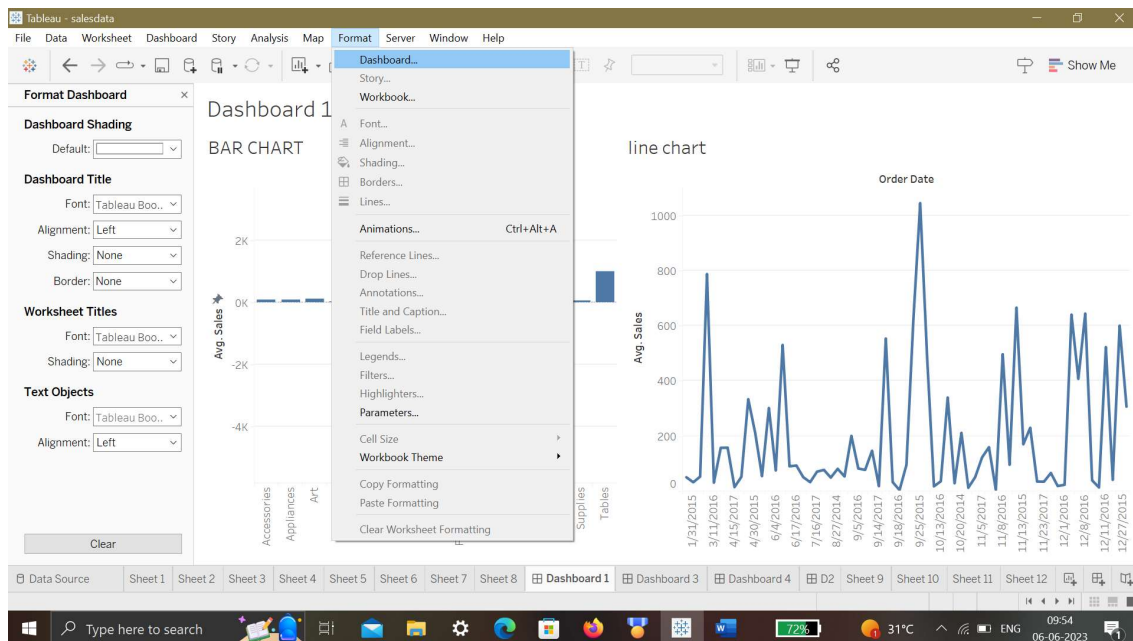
Tableau - salesdata

File Data Worksheet Dashboard Story Analysis Map Format Server Window Help

Show Me

Format Dashboard ×

Dashboard Shading

Default:

Dashboard Title

Font: Tableau Boo...

Alignment: Left

Shading: None

Border: None

Worksheet Titles

Font: Tableau Boo...

Shading: None

Text Objects

Font: Tableau Boo...

Alignment: Left

Clear

Dashboard 1

BAR CHART

2K

0K

-2K

-4K

Avg. Sales

Accessories Appliances Art

Supplies Tables

Dashboard...
Story...
Workbook...
Font...
Alignment...
Shading...
Borders...
Lines...
Animations... Ctrl+Alt+A
Reference Lines...
Drop Lines...
Annotations...
Title and Caption...
Field Labels...
Legends...
Filters...
Highlighters...
Parameters...
Cell Size
Workbook Theme
Copy Formatting
Paste Formatting
Clear Worksheet Formatting

line chart

Order Date

1000

800

600

400

200

0

Avg. Sales

1/31/2015 3/11/2016 4/15/2017 4/30/2015 6/4/2016 6/17/2016 7/16/2017 8/27/2014 9/5/2016 9/14/2017 9/18/2016 9/25/2015 10/13/2016 10/20/2014 11/5/2017 11/8/2016 11/13/2015 11/23/2017 12/1/2016 12/8/2016 12/11/2016 12/27/2015

Data Source Sheet 1 Sheet 2 Sheet 3 Sheet 4 Sheet 5 Sheet 6 Sheet 7 Sheet 8 Dashboard 1 Dashboard 3 Dashboard 4 D2 Sheet 9 Sheet 10 Sheet 11 Sheet 12

Type here to search

72%

31°C ENG 09:54 06-06-2023